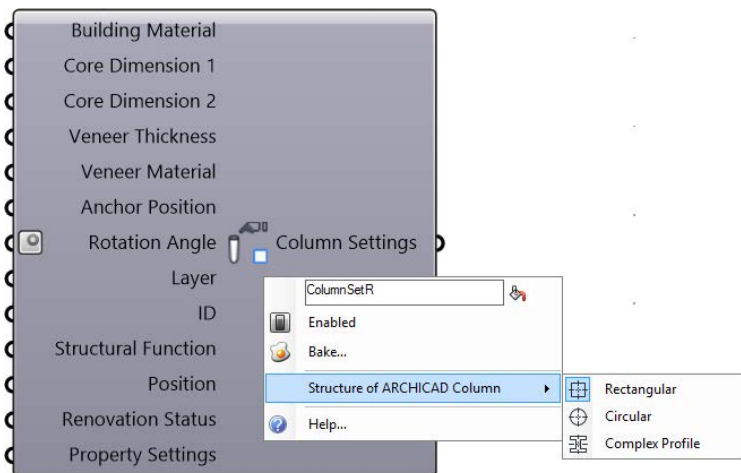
Building Material
Core Dimension 1
Core Dimension 2
Veneer Thickness
Veneer Material
Anchor Position
Rotation Angle
Layer
ID
Structural Function
Position
Renovation Status
Property Settings

Column Settings

ColumnSetR
Enabled
Bake...
Structure of ARCHICAD Column
Help...

Rectangular
Circular
Complex Profile